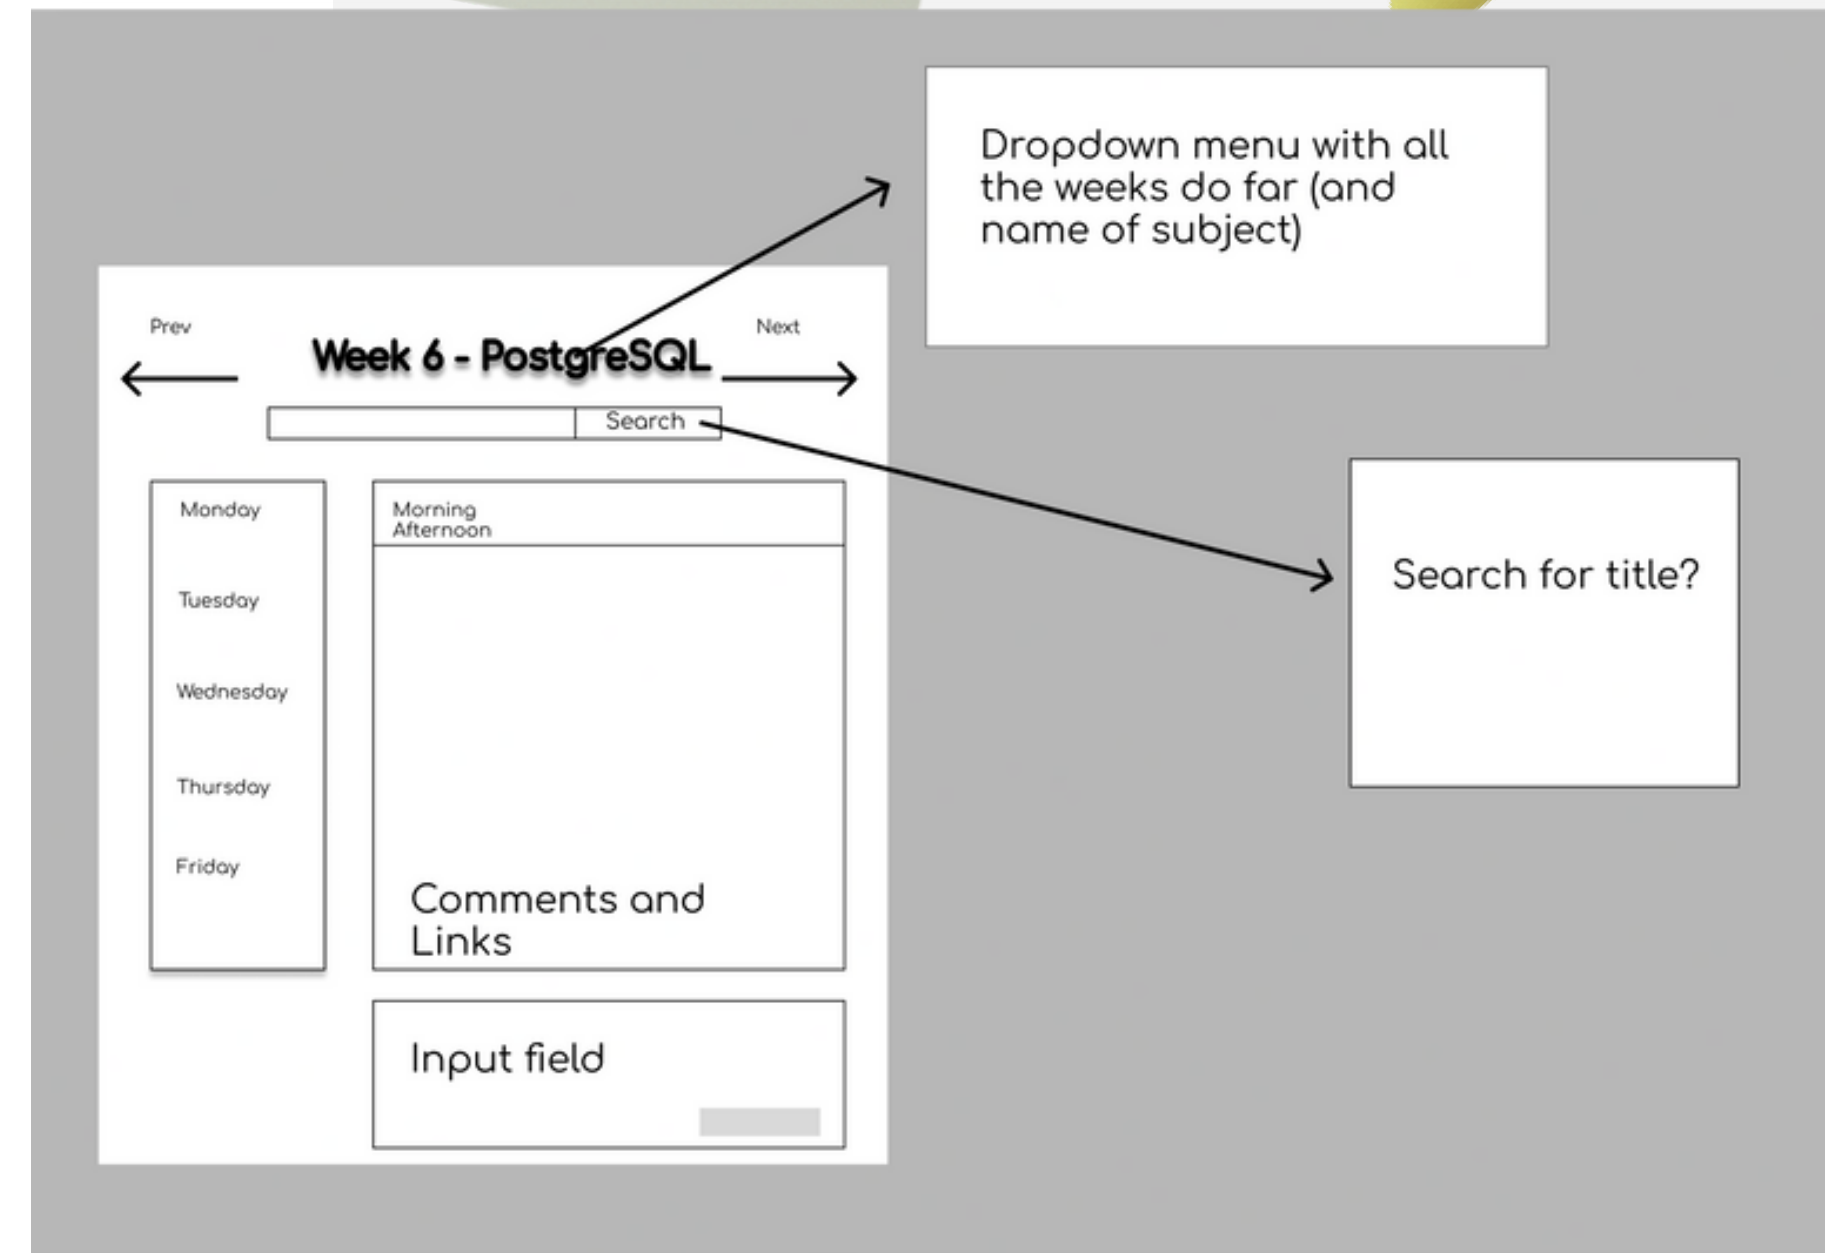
Dropdown menu with all the weeks do far (and name of subject)

Prev

Week 6 - PostgreSQL

Next

Search

Search for title?

Monday

Tuesday

Wednesday

Thursday

Friday

Morning
Afternoon

Comments and Links

Input field